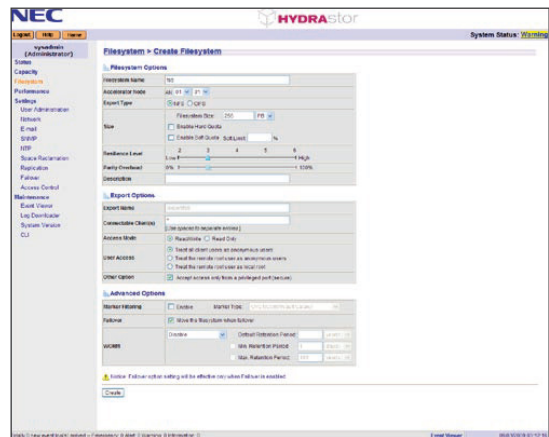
NEC

HYDRAstor

Logout | Help | Home

System Status: Warning

sysadmin
(Administrator)

Status
Capacity
Filesystem
Performance
Settings
User Administration
Network
E-mail
SNMP
NTP
Space Reclamation
Replication
Failover
Access Control
Maintenance
Event Viewer
Log Downloader
System Version
CLI

Filesystem > Create Filesystem

Filesystem Options

| Filesystem Name | fs0 |
|---|---|
| Accelerator Node | AN 01 |
| Export Type | NFS CIFS |
| Size | Filesystem Size: 250 PB; Enable Hard Quota; Enable Soft Quota Soft Limit: % |
| Resilience Level | 2 3 4 5 6 Low High |
| Parity Overhead | 0% 100% |
| Description | |

Export Options

| Export Name | |
|---|---|
| Connectable Client(s) | * (Use spaces to separate entries.) |
| Access Mode | Read/Write Read Only |
| User Access | Treat all client users as anonymous users; Treat the remote root user as anonymous users; Treat the remote root user as a local root |
| Other Option | Accept access only from a privileged port (secure) |

Advanced Options

| Marker Filtering | Enable Marker Type: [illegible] |
|---|---|
| Failover | Move the filesystem when failover |
| WORM | Disable; Default Retention Period; Min. Retention Period; Max. Retention Period |

Notice: Failover option setting will be effective only when Failover is enabled.

Create

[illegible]

Event Viewer